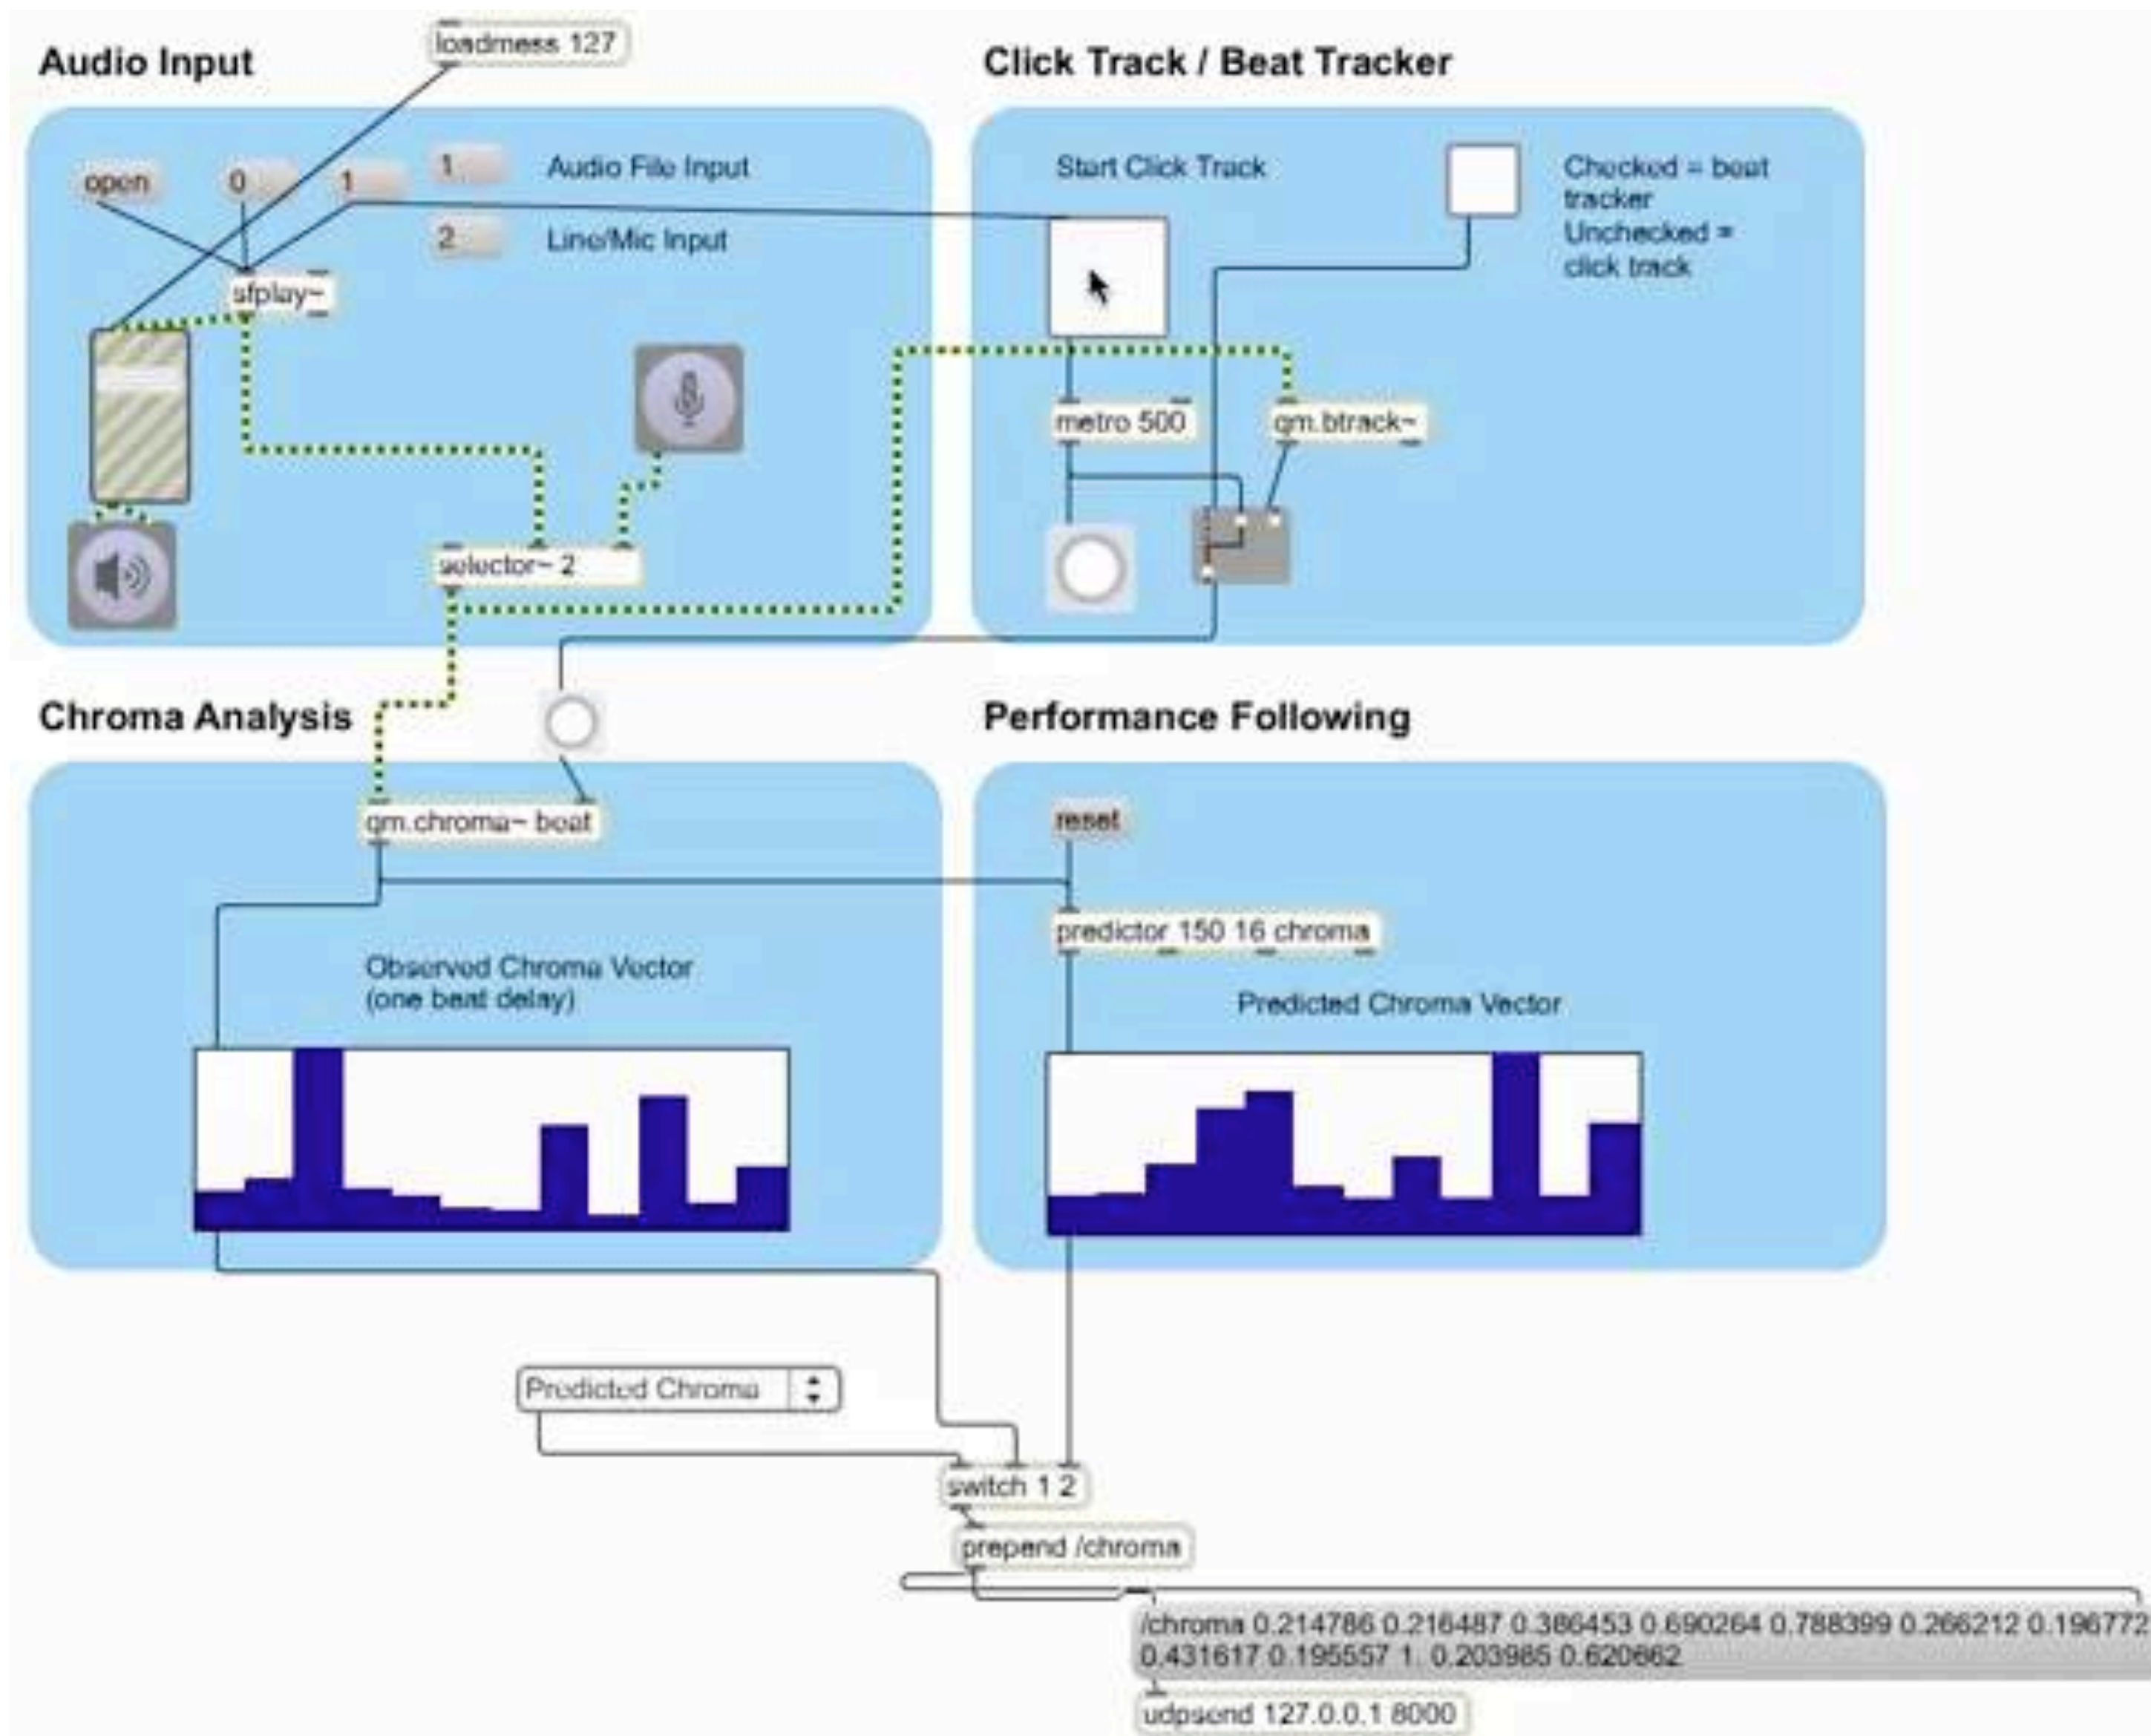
Audio Input

loadmess 127

open

0

1

1

Audio File Input

2

Line/Mic Input

sfplay~

selector~ 2

Click Track / Beat Tracker

Start Click Track

Checked = beat tracker
Unchecked = click track

metro 500

qm.btrack~

Chroma Analysis

qm.chroma~ beat

Observed Chroma Vector
(one beat delay)

Performance Following

reset

predictor 150 16 chroma

Predicted Chroma Vector

Predicted Chroma

switch 1 2

prepend /chroma

/chroma 0.214786 0.216487 0.386453 0.690264 0.788399 0.266212 0.196772 0.431617 0.195557 1. 0.203985 0.620662

udpsend 127.0.0.1 8000